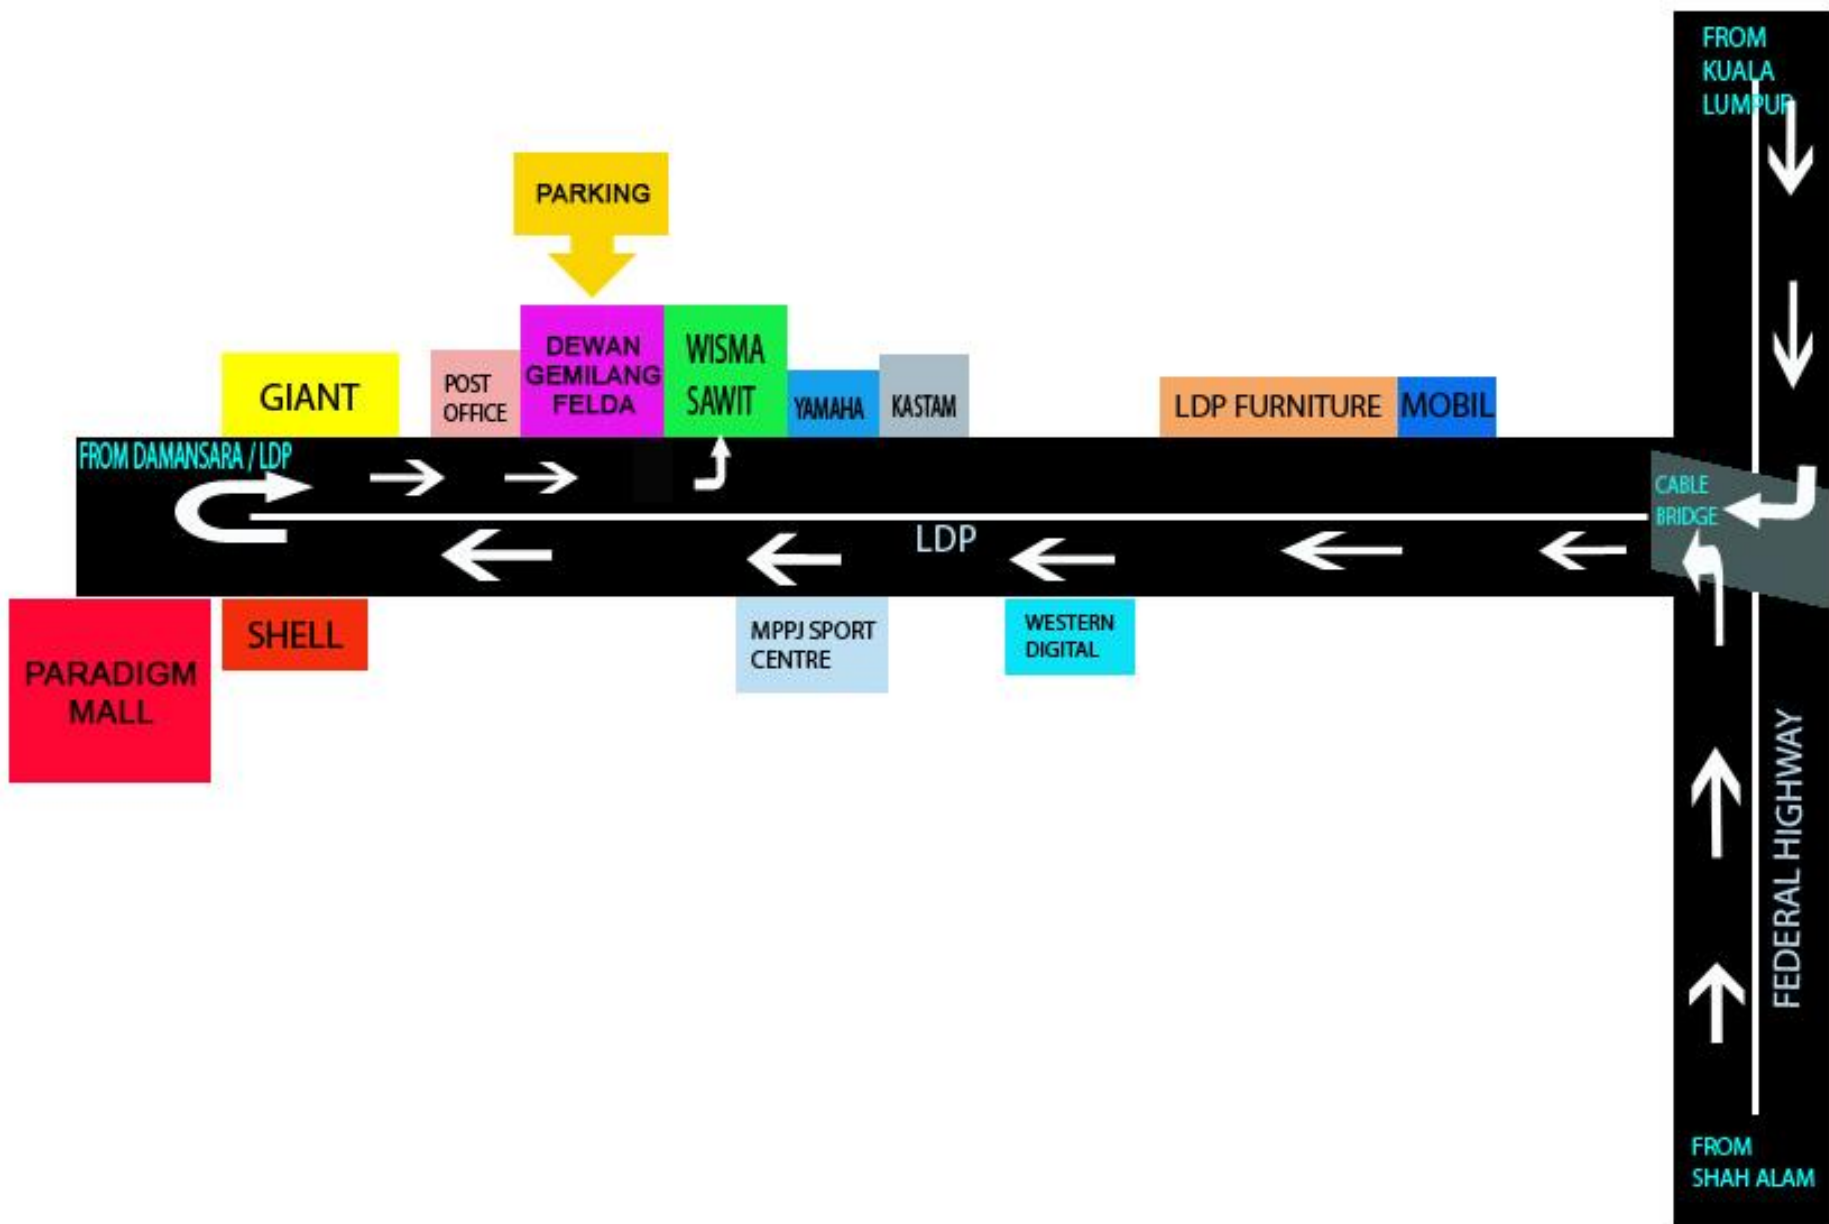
FROM KUALA LUMPUR

PARKING

GIANT

POST OFFICE

DEWAN GEMILANG FELDA

WISMA SAWIT

YAMAHA

KASTAM

LDP FURNITURE

MOBIL

FROM DAMANSARA / LDP

CABLE BRIDGE

LDP

PARADIGM MALL

SHELL

MPPJ SPORT CENTRE

WESTERN DIGITAL

FEDERAL HIGHWAY

FROM SHAH ALAM